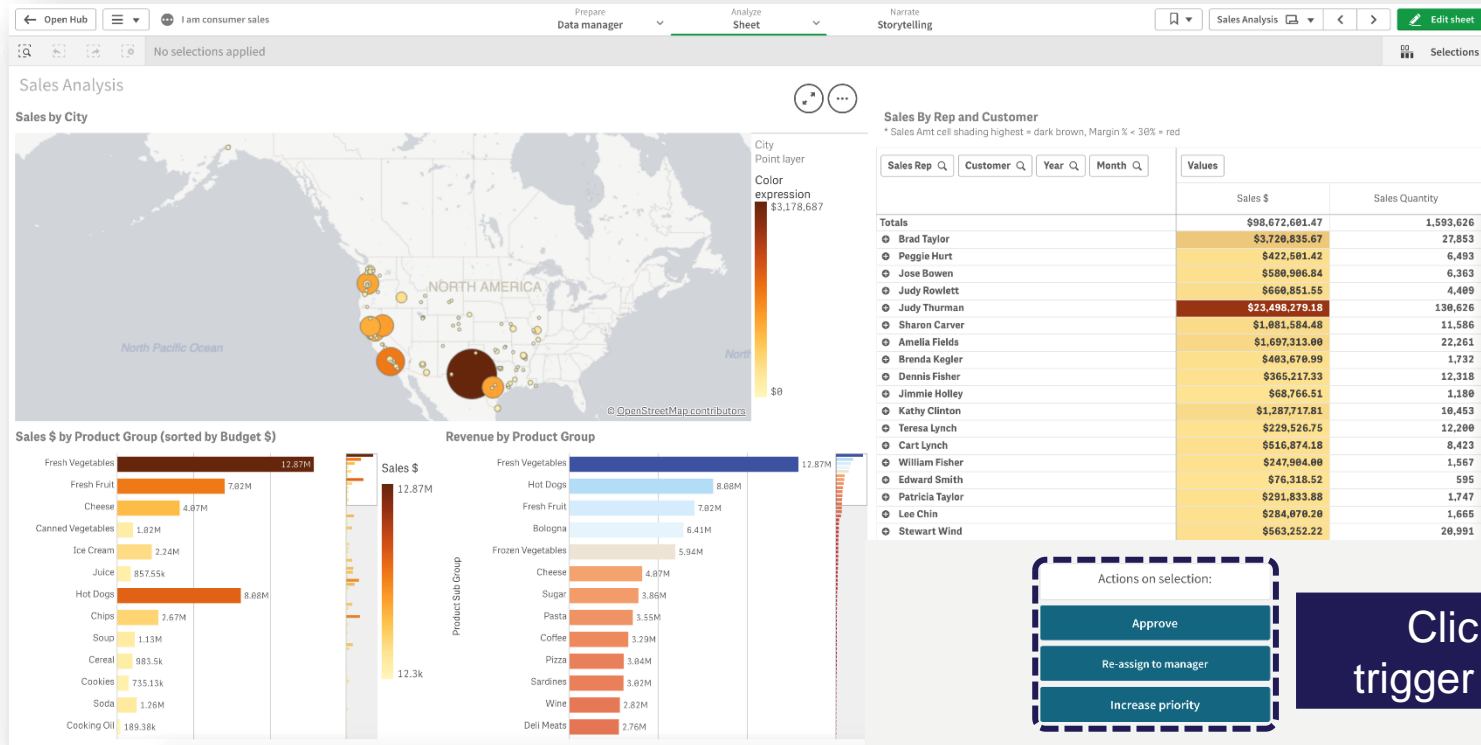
Open Hub

I am consumer sales

Prepare
Data manager

Analyze
Sheet

Narrate
Storytelling

Sales Analysis

Edit sheet

No selections applied

Selections

Sales Analysis

Sales by City

City
Point layer

Color expression
$3,178,687

$0

NORTH AMERICA

North Pacific Ocean

Nort

© OpenStreetMap contributors

Sales By Rep and Customer
* Sales Amt cell shading highest = dark brown, Margin % < 30% = red

Sales Rep | Customer | Year | Month | Values

| | Sales $ | Sales Quantity |
|---|---|---|
| Totals | $98,672,601.47 | 1,593,626 |
| Brad Taylor | $3,720,835.67 | 27,853 |
| Peggie Hurt | $422,501.42 | 6,493 |
| Jose Bowen | $580,906.84 | 6,363 |
| Judy Rowlett | $660,851.55 | 4,409 |
| Judy Thurman | $23,498,279.18 | 130,626 |
| Sharon Carver | $1,081,584.48 | 11,586 |
| Amelia Fields | $1,697,313.00 | 22,261 |
| Brenda Kegler | $403,670.99 | 1,732 |
| Dennis Fisher | $365,217.33 | 12,318 |
| Jimmie Holley | $68,766.51 | 1,180 |
| Kathy Clinton | $1,287,717.81 | 10,453 |
| Teresa Lynch | $229,526.75 | 12,200 |
| Cart Lynch | $516,874.18 | 8,423 |
| William Fisher | $247,904.00 | 1,567 |
| Edward Smith | $76,318.52 | 595 |
| Patricia Taylor | $291,833.88 | 1,747 |
| Lee Chin | $284,070.20 | 1,665 |
| Stewart Wind | $563,252.22 | 20,991 |

Sales $ by Product Group (sorted by Budget $)

Fresh Vegetables 12.87M
Fresh Fruit 7.02M
Cheese 4.07M
Canned Vegetables 1.02M
Ice Cream 2.24M
Juice 857.55k
Hot Dogs 8.08M
Chips 7.67M
Soup 1.13M
Cereal 983.5k
Cookies 735.13k
Soda 1.26M
Cooking Oil 189.38k

Sales $
12.87M
12.3k

Revenue by Product Group

Product Sub Group

Fresh Vegetables 12.87M
Hot Dogs 8.08M
Fresh Fruit 7.02M
Bologna 6.41M
Frozen Vegetables 5.94M
Cheese 4.07M
Sugar 3.86M
Pasta 3.55M
Coffee 3.29M
Pizza 3.04M
Sardines 3.02M
Wine 2.82M
Deli Meats 2.76M

Actions on selection:

Approve

Re-assign to manager

Increase priority

Clic
trigger